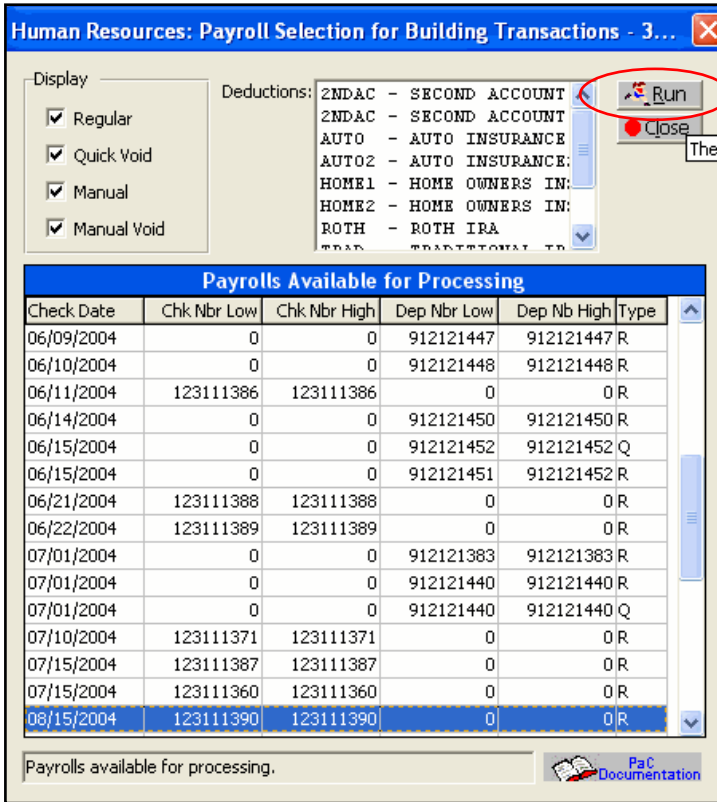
Human Resources: Payroll Selection for Building Transactions - 3...

Display

Regular

Quick Void

Manual

Manual Void

Deductions:
2NDAC - SECOND ACCOUNT
2NDAC - SECOND ACCOUNT
AUTO - AUTO INSURANCE
AUTO2 - AUTO INSURANCE
HOME1 - HOME OWNERS IN
HOME2 - HOME OWNERS IN
ROTH - ROTH IRA
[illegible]

Run

Close

The

Payrolls Available for Processing

| Check Date | Chk Nbr Low | Chk Nbr High | Dep Nbr Low | Dep Nb High | Type |
|---|---|---|---|---|---|
| 06/09/2004 | 0 | 0 | 912121447 | 912121447 | R |
| 06/10/2004 | 0 | 0 | 912121448 | 912121448 | R |
| 06/11/2004 | 123111386 | 123111386 | 0 | 0 | R |
| 06/14/2004 | 0 | 0 | 912121450 | 912121450 | R |
| 06/15/2004 | 0 | 0 | 912121452 | 912121452 | Q |
| 06/15/2004 | 0 | 0 | 912121451 | 912121452 | R |
| 06/21/2004 | 123111388 | 123111388 | 0 | 0 | R |
| 06/22/2004 | 123111389 | 123111389 | 0 | 0 | R |
| 07/01/2004 | 0 | 0 | 912121383 | 912121383 | R |
| 07/01/2004 | 0 | 0 | 912121440 | 912121440 | R |
| 07/01/2004 | 0 | 0 | 912121440 | 912121440 | Q |
| 07/10/2004 | 123111371 | 123111371 | 0 | 0 | R |
| 07/15/2004 | 123111387 | 123111387 | 0 | 0 | R |
| 07/15/2004 | 123111360 | 123111360 | 0 | 0 | R |
| 08/15/2004 | 123111390 | 123111390 | 0 | 0 | R |

Payrolls available for processing.

PaC Documentation